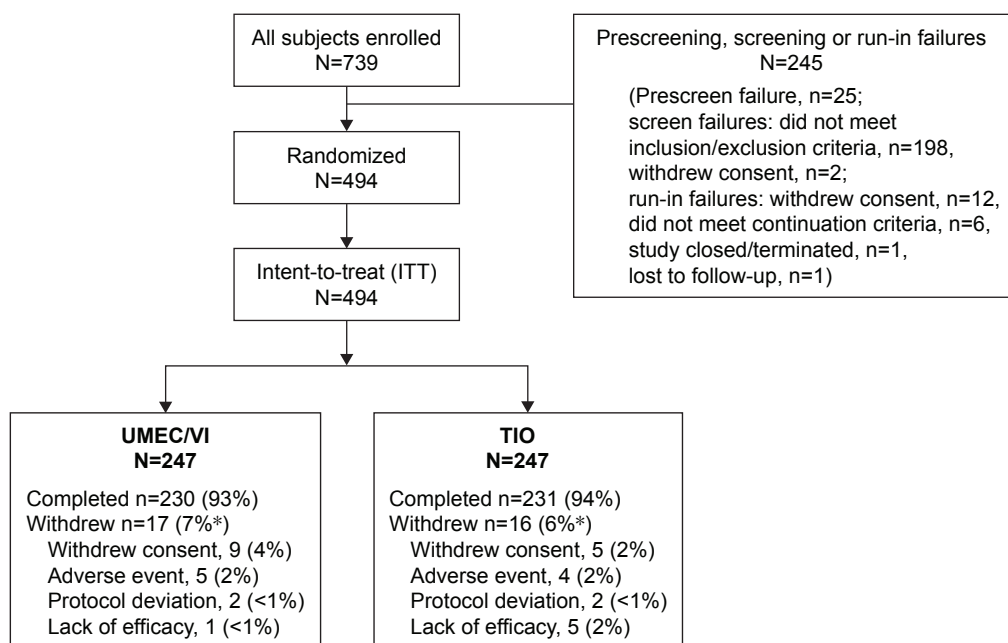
All subjects enrolled
N=739

Prescreening, screening or run-in failures
N=245
(Prescreen failure, n=25;
screen failures: did not meet inclusion/exclusion criteria, n=198,
withdrew consent, n=2;
run-in failures: withdrew consent, n=12,
did not meet continuation criteria, n=6,
study closed/terminated, n=1,
lost to follow-up, n=1)

Randomized
N=494

Intent-to-treat (ITT)
N=494

UMEC/VI
N=247
Completed n=230 (93%)
Withdrew n=17 (7%*)
Withdrew consent, 9 (4%)
Adverse event, 5 (2%)
Protocol deviation, 2 (<1%)
Lack of efficacy, 1 (<1%)

TIO
N=247
Completed n=231 (94%)
Withdrew n=16 (6%*)
Withdrew consent, 5 (2%)
Adverse event, 4 (2%)
Protocol deviation, 2 (<1%)
Lack of efficacy, 5 (2%)